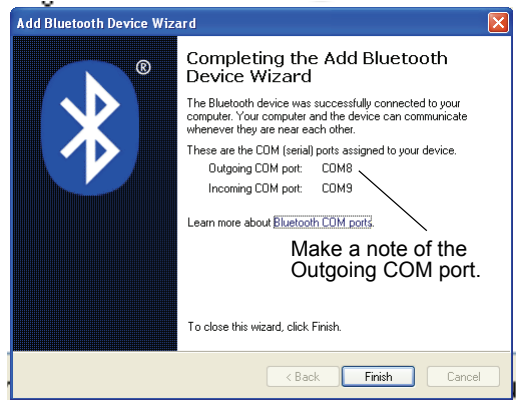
Add Bluetooth Device Wizard

®

Completing the Add Bluetooth Device Wizard

The Bluetooth device was successfully connected to your computer. Your computer and the device can communicate whenever they are near each other.

These are the COM (serial) ports assigned to your device.

Outgoing COM port: COM8

Incoming COM port: COM9

Learn more about Bluetooth COM ports.

Make a note of the Outgoing COM port.

To close this wizard, click Finish.

< Back Finish Cancel